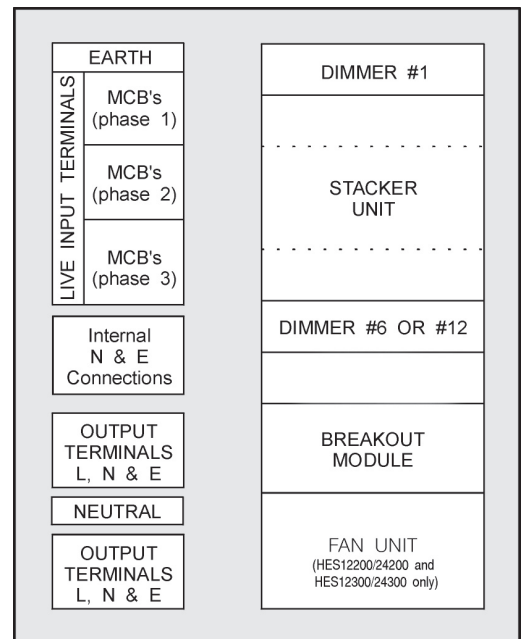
EARTH

LIVE INPUT TERMINALS

MCB's (phase 1)

MCB's (phase 2)

MCB's (phase 3)

Internal N & E Connections

OUTPUT TERMINALS L, N & E

NEUTRAL

OUTPUT TERMINALS L, N & E

DIMMER #1

STACKER UNIT

DIMMER #6 OR #12

BREAKOUT MODULE

FAN UNIT
(HES12200/24200 and HES12300/24300 only)